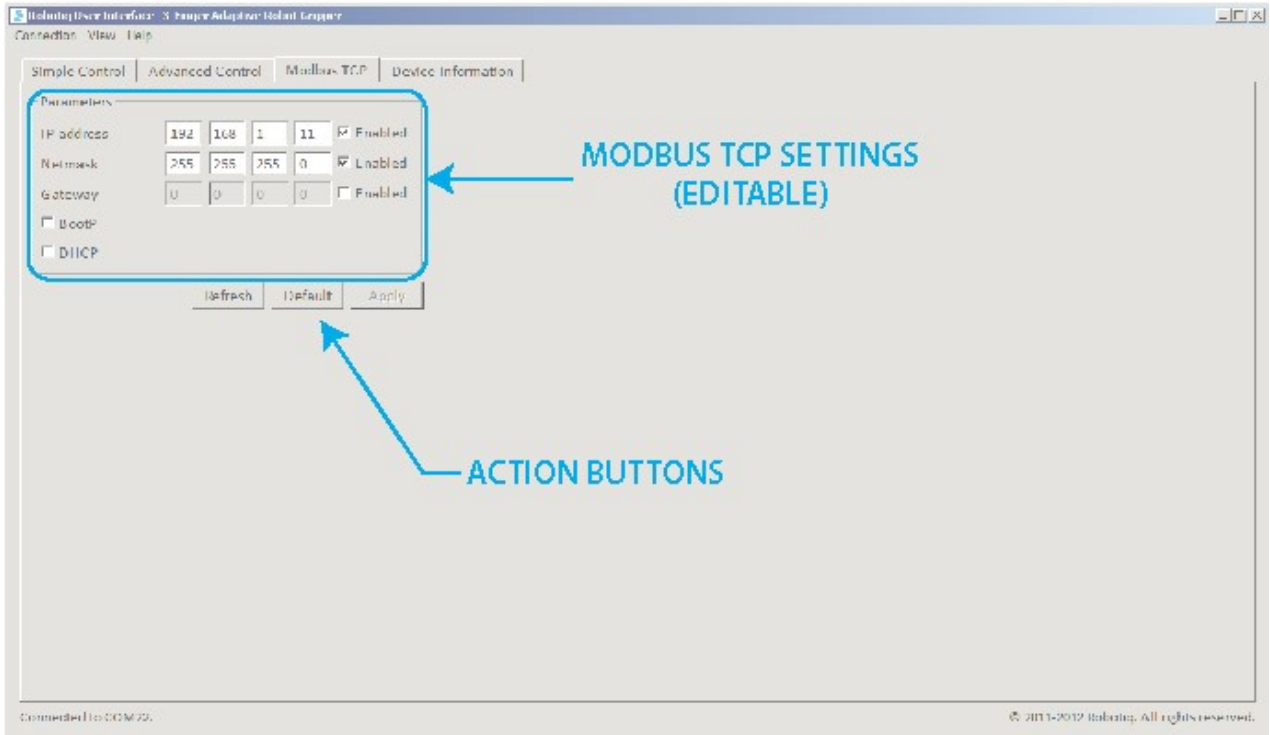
Robotiq User Interface - 3-Finger Adaptive Robot Gripper
Connection View Help

Simple Control | Advanced Control | Modbus TCP | Device Information

Parameters

| | | | | | |
|---|---|---|---|---|---|
| IP address | 192 | 168 | 1 | 11 | Enabled |
| Netmask | 255 | 255 | 255 | 0 | Enabled |
| Gateway | 0 | 0 | 0 | 0 | Enabled |

BootP
DHCP

Refresh | Default | Apply

MODBUS TCP SETTINGS (EDITABLE)

ACTION BUTTONS

Connected to COM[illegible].

© 2011-2012 Robotiq. All rights reserved.